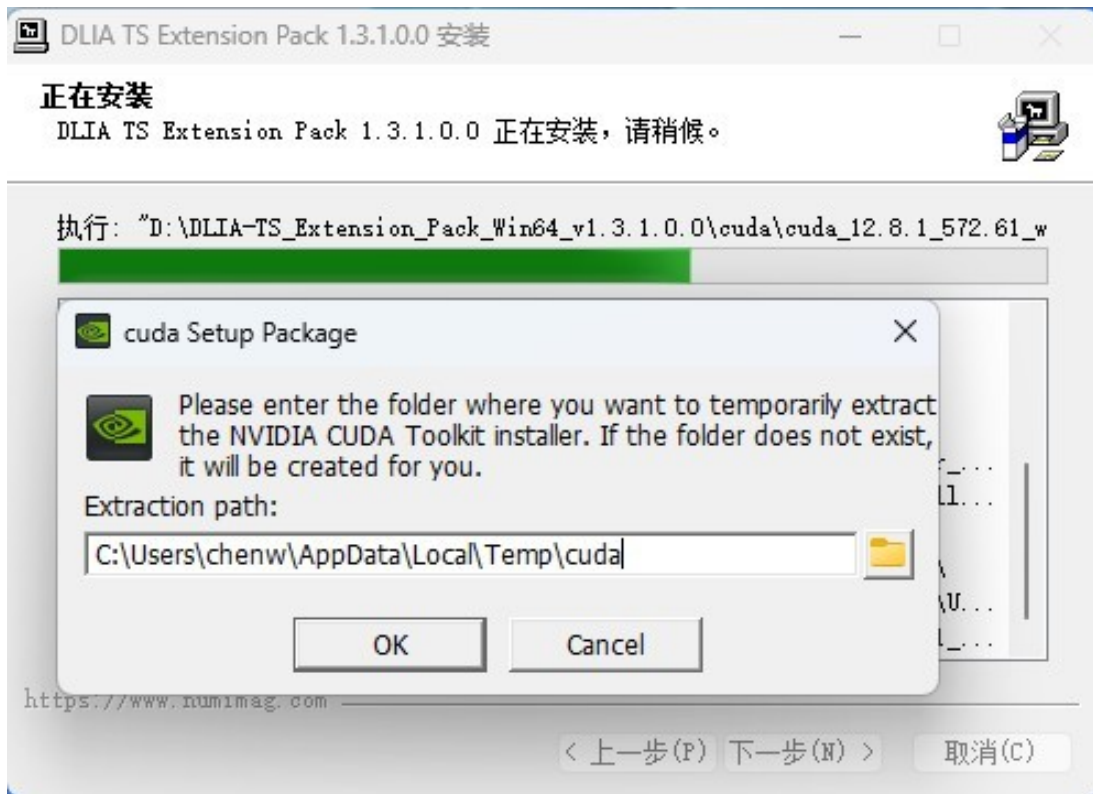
DLIA TS Extension Pack 1.3.1.0.0 安装

正在安装
DLIA TS Extension Pack 1.3.1.0.0 正在安装，请稍候。

执行: "D:\DLIA-TS_Extension_Pack_Win64_v1.3.1.0.0\cuda\cuda_12.8.1_572.61_w

cuda Setup Package

Please enter the folder where you want to temporarily extract the NVIDIA CUDA Toolkit installer. If the folder does not exist, it will be created for you.

Extraction path:

C:\Users\chenw\AppData\Local\Temp\cuda

OK Cancel

f_...
ll...
\
\U...
l_...

https://www.numimag.com

< 上一步(P) 下一步(N) > 取消(C)